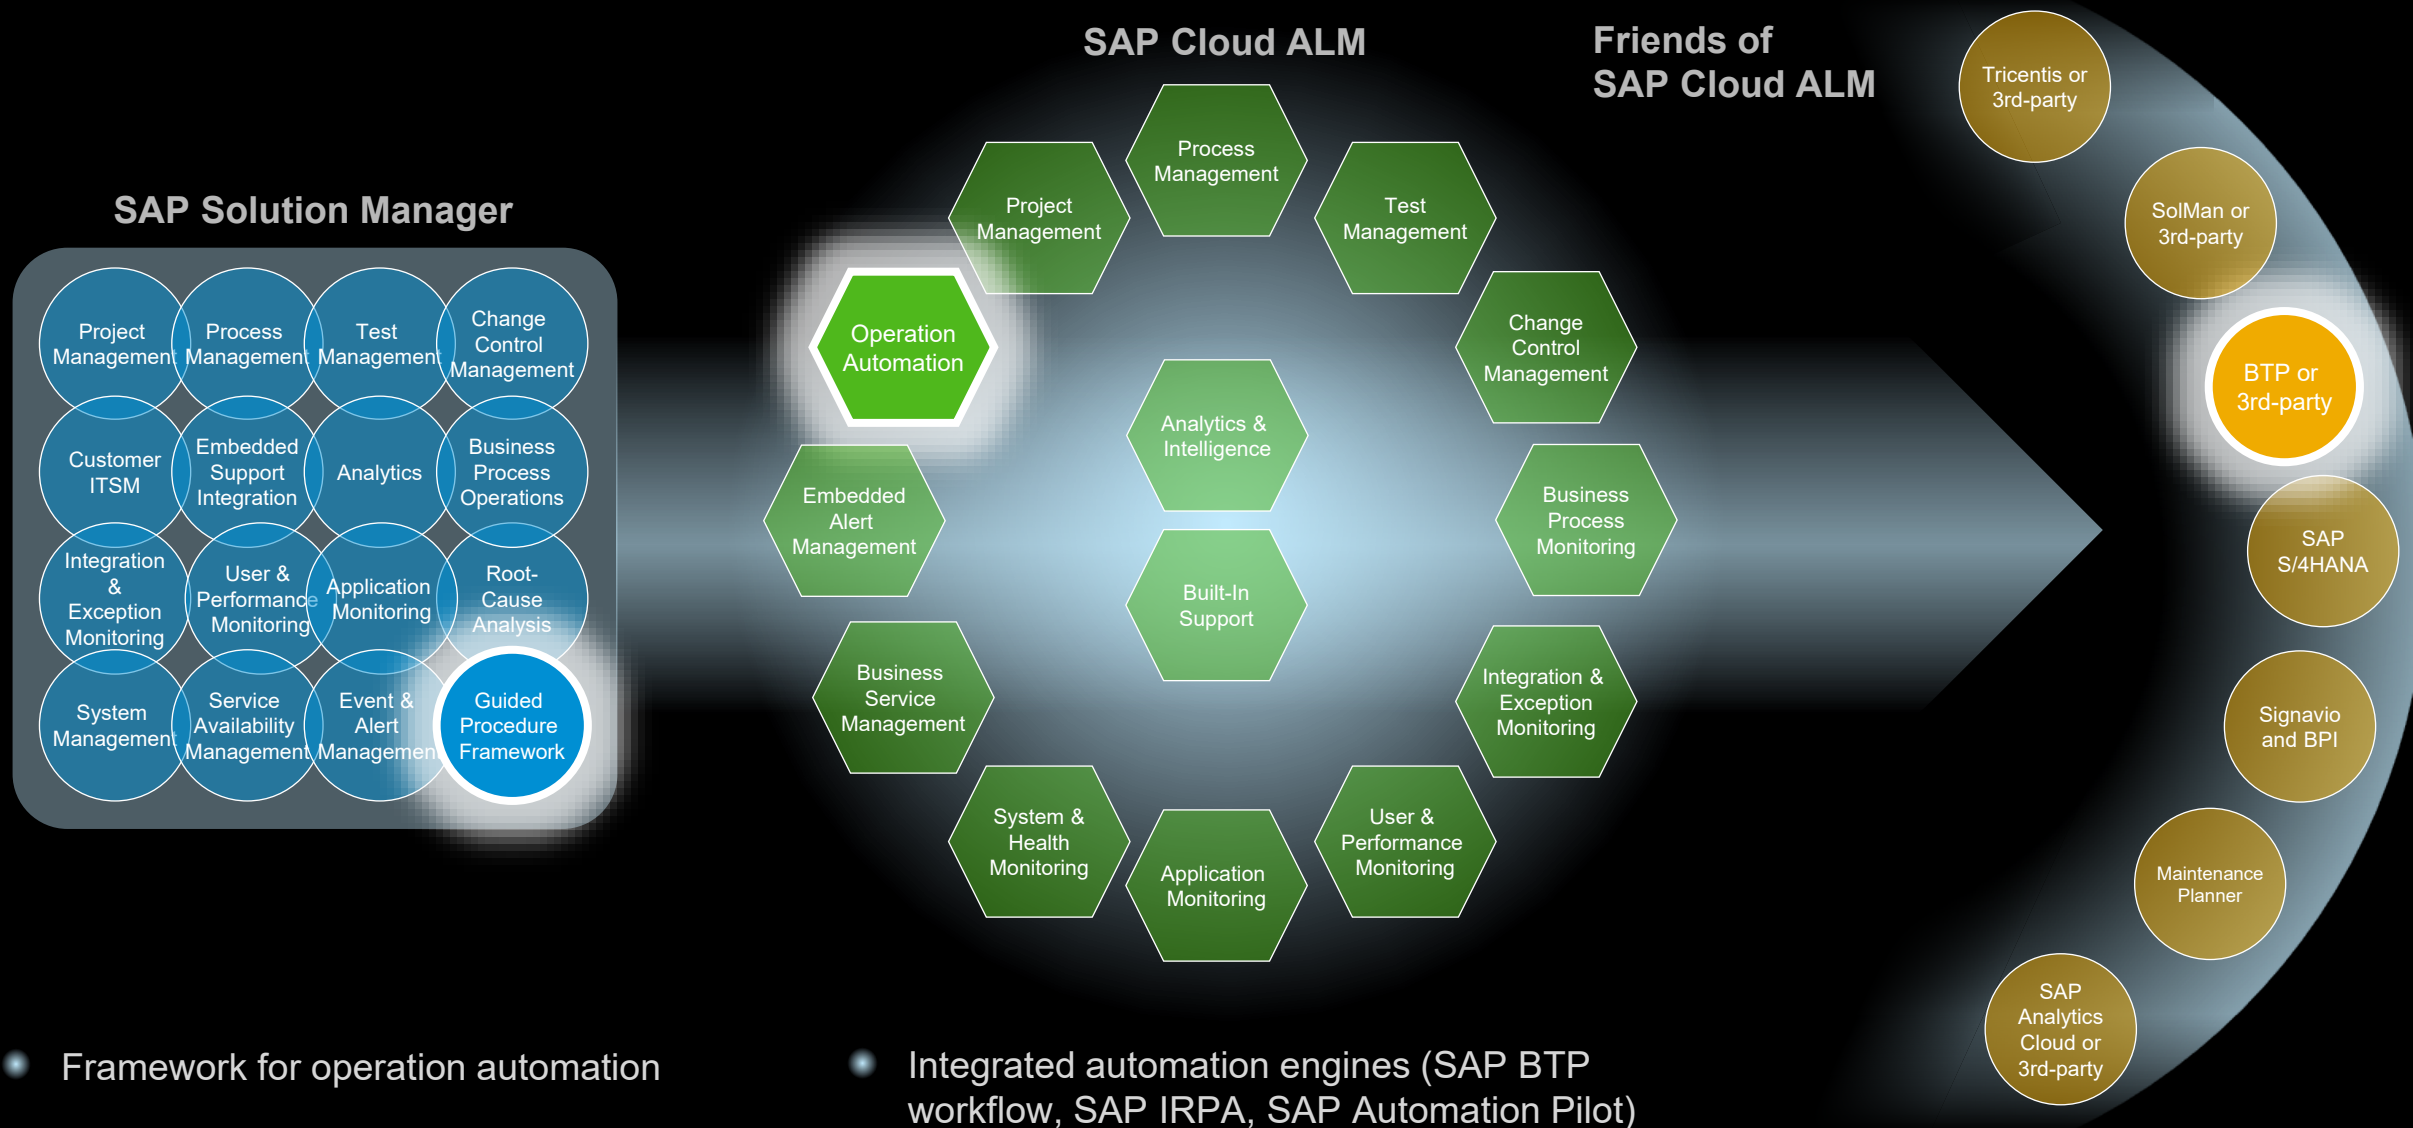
SAP Solution Manager

Project Management
Process Management
Test Management
Change Control Management
Customer ITSM
Embedded Support Integration
Analytics
Business Process Operations
Integration & Exception Monitoring
User & Performance Monitoring
Application Monitoring
Root-Cause Analysis
System Management
Service Availability Management
Event & Alert Management
Guided Procedure Framework

SAP Cloud ALM

Process Management
Project Management
Test Management
Operation Automation
Change Control Management
Analytics & Intelligence
Embedded Alert Management
Business Process Monitoring
Built-In Support
Business Service Management
Integration & Exception Monitoring
System & Health Monitoring
Application Monitoring
User & Performance Monitoring

Friends of SAP Cloud ALM

Tricentis or 3rd-party
SolMan or 3rd-party
BTP or 3rd-party
SAP S/4HANA
Signavio and BPI
Maintenance Planner
SAP Analytics Cloud or 3rd-party

Framework for operation automation

Integrated automation engines (SAP BTP workflow, SAP IRPA, SAP Automation Pilot)